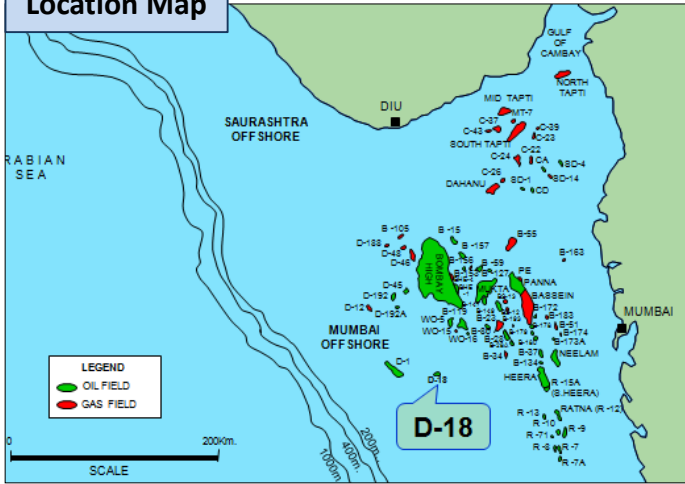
Location Map

GULF OF CAMBAY

NORTH TAPTI

DIU

MID TAPTI

MT-7

C-37

C-43

C-39

C-23

SAURASHTRA OFF SHORE

SOUTH TAPTI

C-22

C-24

CA

BD-4

C-26

BD-14

DAHANU

BD-1

CD

RABIAN SEA

B-105

B-15

B-55

D-188

B-157

D-48

D-46

B-163

BOMBAY HIGH

PE

PANNA

B-127

D-45

BASSEIN

D-192

D-12

D-192A

B-172

B-119

B-183

MUMBAI

WO-5

WO-15

WO-16

B-174

MUMBAI OFF SHORE

B-173A

NEELAM

B-37

B-34

B-134

D-1

HEERA

R-15A (S.HEERA)

D-18

LEGEND

OIL FIELD

GAS FIELD

RATNA (R-12)

R-13

R-10

R-9

R-71

R-8

R-7

R-7A

D-18

0

200Km.

SCALE

200m

400m

1000m